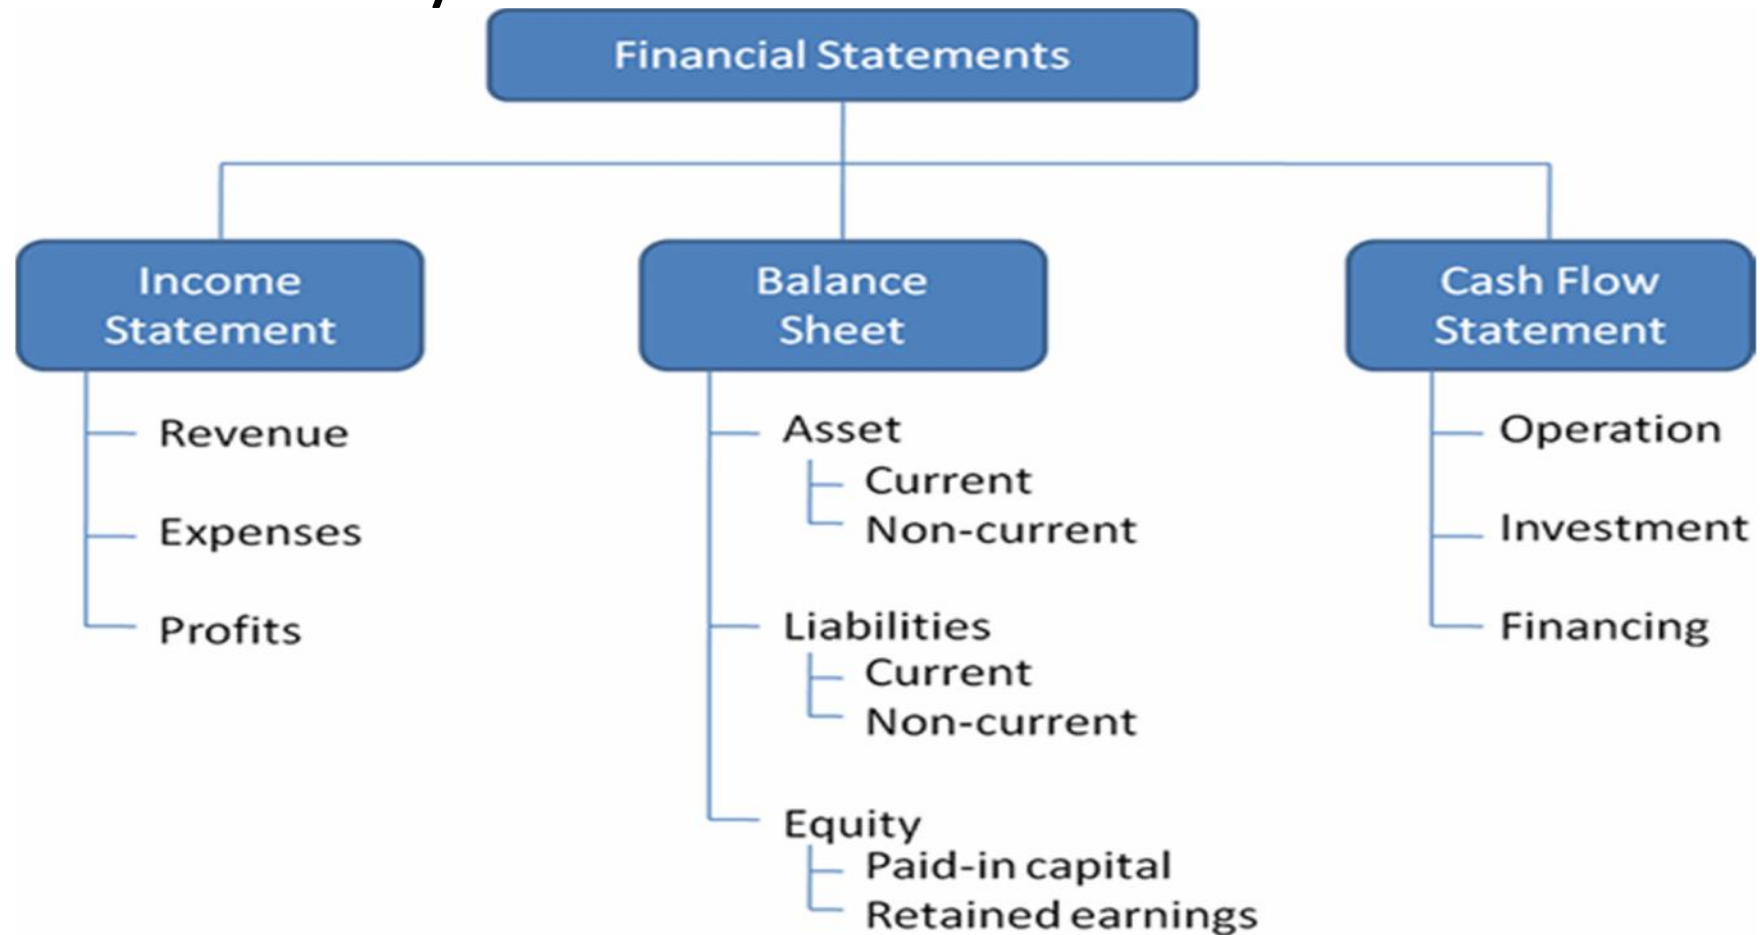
Financial Statements

Income Statement

Revenue

Expenses

Profits

Balance Sheet

Asset

Current

Non-current

Liabilities

Current

Non-current

Equity

Paid-in capital

Retained earnings

Cash Flow Statement

Operation

Investment

Financing